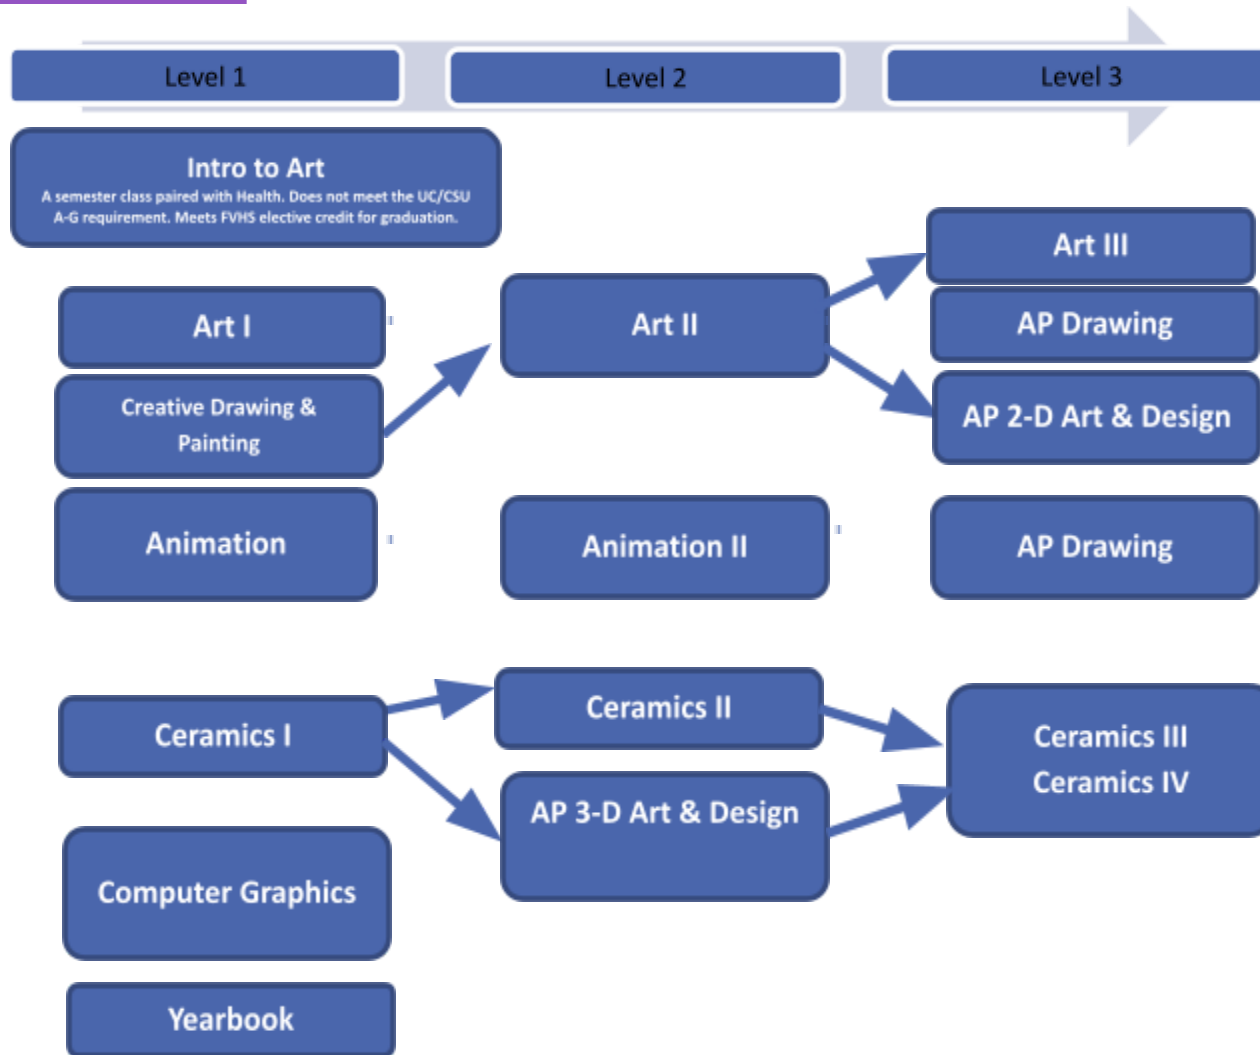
Level 1

Level 2

Level 3

Intro to Art
A semester class paired with Health. Does not meet the UC/CSU A-G requirement. Meets FVHS elective credit for graduation.

Art I

Creative Drawing & Painting

Animation

Art II

Animation II

Art III

AP Drawing

AP 2-D Art & Design

AP Drawing

Ceramics I

Ceramics II

AP 3-D Art & Design

Ceramics III
Ceramics IV

Computer Graphics

Yearbook